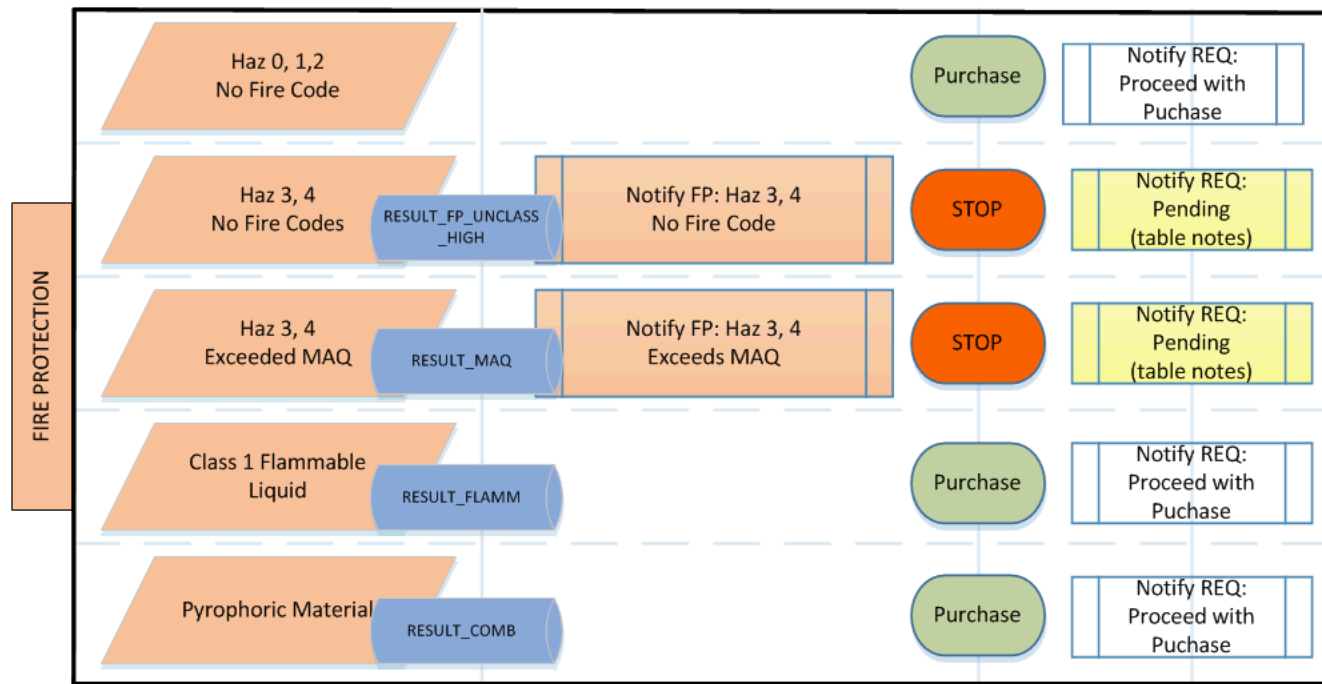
FIRE PROTECTION

Haz 0, 1,2
No Fire Code

Purchase

Notify REQ:
Proceed with
Puchase

Haz 3, 4
No Fire Codes

RESULT_FP_UNCLASS
_HIGH

Notify FP: Haz 3, 4
No Fire Code

STOP

Notify REQ:
Pending
(table notes)

Haz 3, 4
Exceeded MAQ

RESULT_MAQ

Notify FP: Haz 3, 4
Exceeds MAQ

STOP

Notify REQ:
Pending
(table notes)

Class 1 Flammable
Liquid

RESULT_FLAMM

Purchase

Notify REQ:
Proceed with
Puchase

Pyrophoric Material

RESULT_COMB

Purchase

Notify REQ:
Proceed with
Puchase